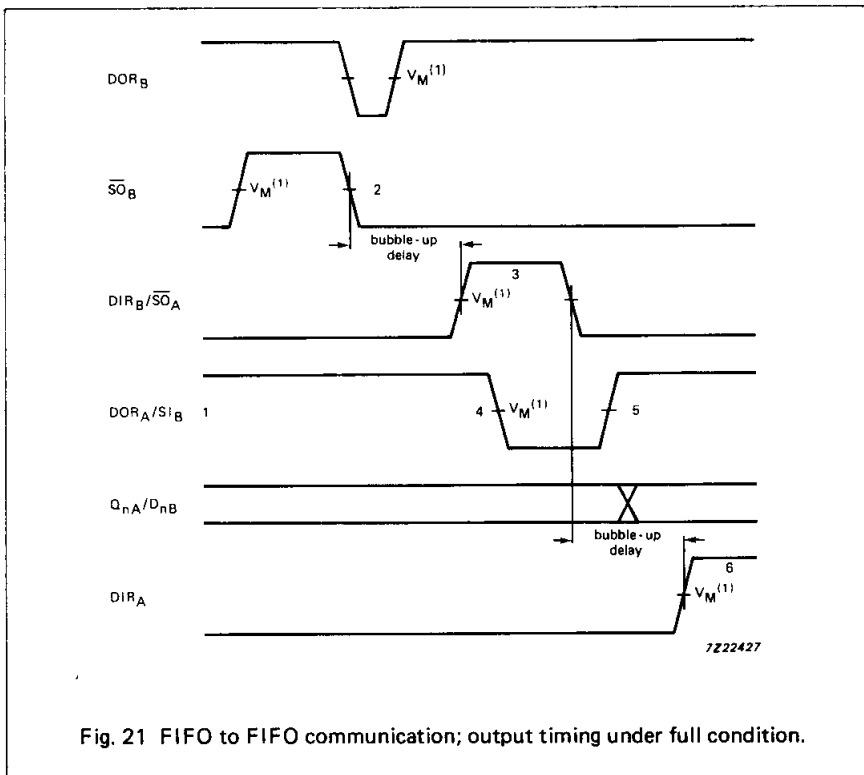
$DOR_B$

$V_M^{(1)}$

$\overline{SO}_B$

$V_M^{(1)}$

2

bubble-up delay

3

$DIR_B/\overline{SO}_A$

$V_M^{(1)}$

$DOR_A/SI_B$

1

4

$V_M^{(1)}$

5

$Q_{nA}/D_{nB}$

bubble-up delay

6

$DIR_A$

$V_M^{(1)}$

7Z22427

Fig. 21 FIFO to FIFO communication; output timing under full condition.